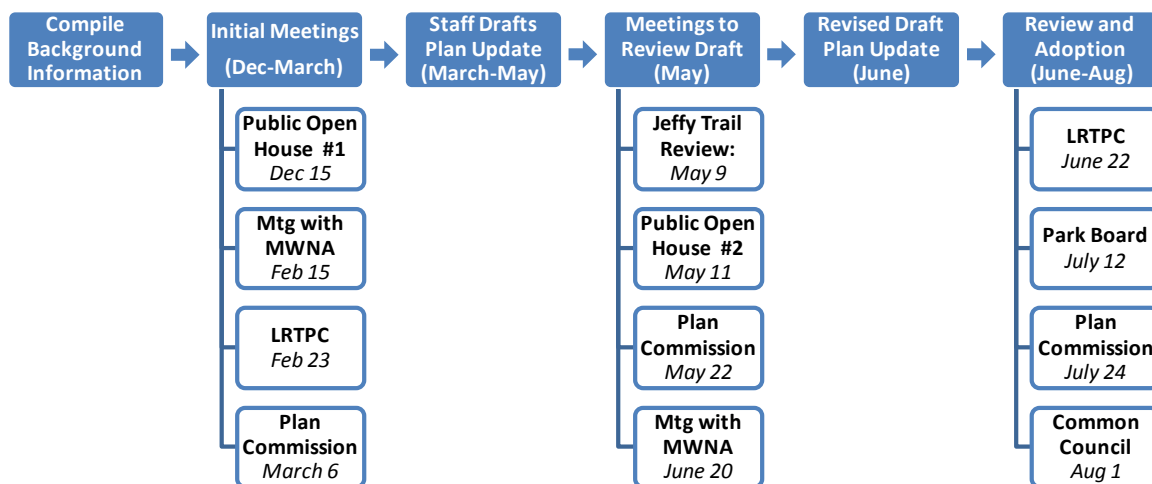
Compile Background Information

Initial Meetings (Dec-March)

Public Open House #1
*Dec 15*

Mtg with MWNA
*Feb 15*

LRTPC
*Feb 23*

Plan Commission
*March 6*

Staff Drafts Plan Update (March-May)

Meetings to Review Draft (May)

Jeffy Trail Review:
*May 9*

Public Open House #2
*May 11*

Plan Commission
*May 22*

Mtg with MWNA
*June 20*

Revised Draft Plan Update (June)

Review and Adoption (June-Aug)

LRTPC
*June 22*

Park Board
*July 12*

Plan Commission
*July 24*

Common Council
*Aug 1*